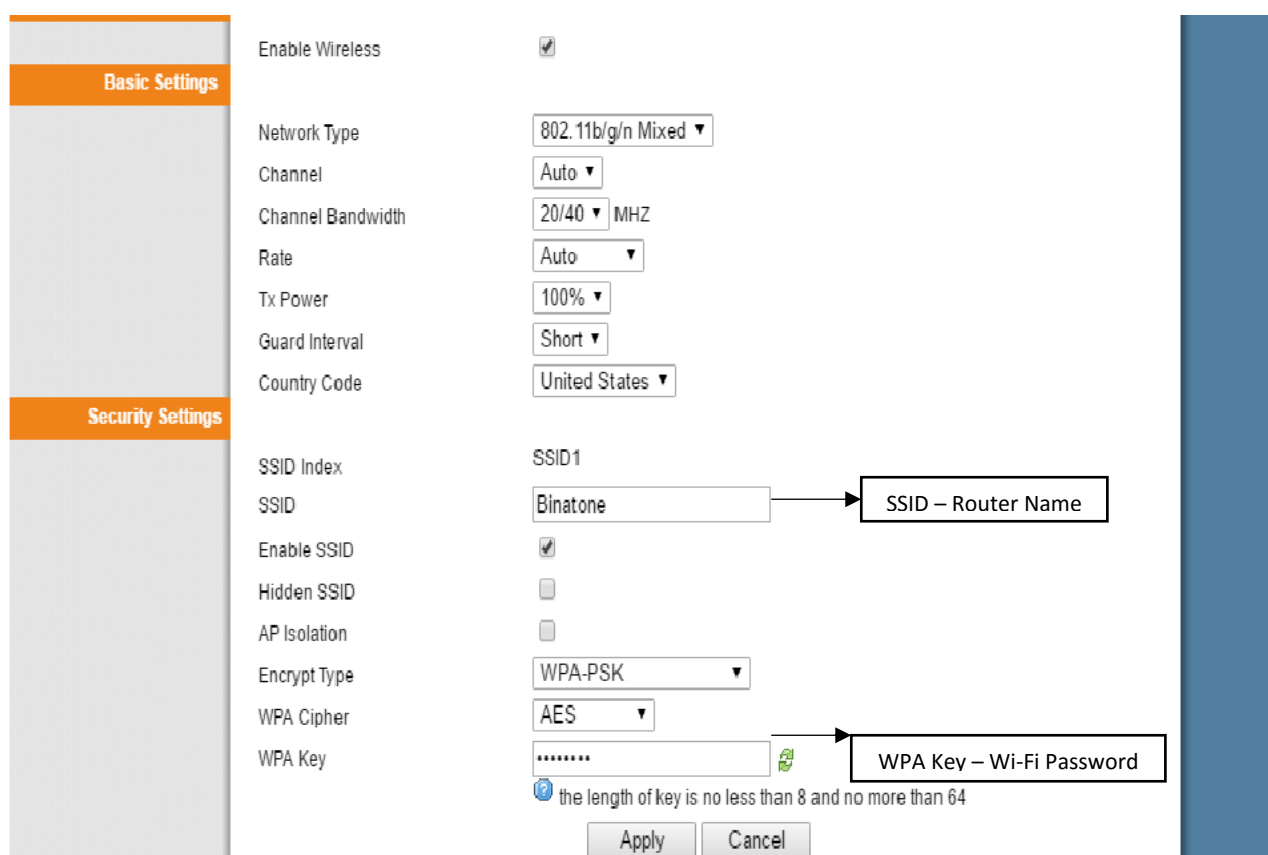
Enable Wireless

Basic Settings

Network Type 802.11b/g/n Mixed
Channel Auto
Channel Bandwidth 20/40 MHZ
Rate Auto
Tx Power 100%
Guard Interval Short
Country Code United States

Security Settings

SSID Index SSID1
SSID Binatone
SSID – Router Name
Enable SSID
Hidden SSID
AP Isolation
Encrypt Type WPA-PSK
WPA Cipher AES
WPA Key ••••••••
WPA Key – Wi-Fi Password
the length of key is no less than 8 and no more than 64

Apply Cancel